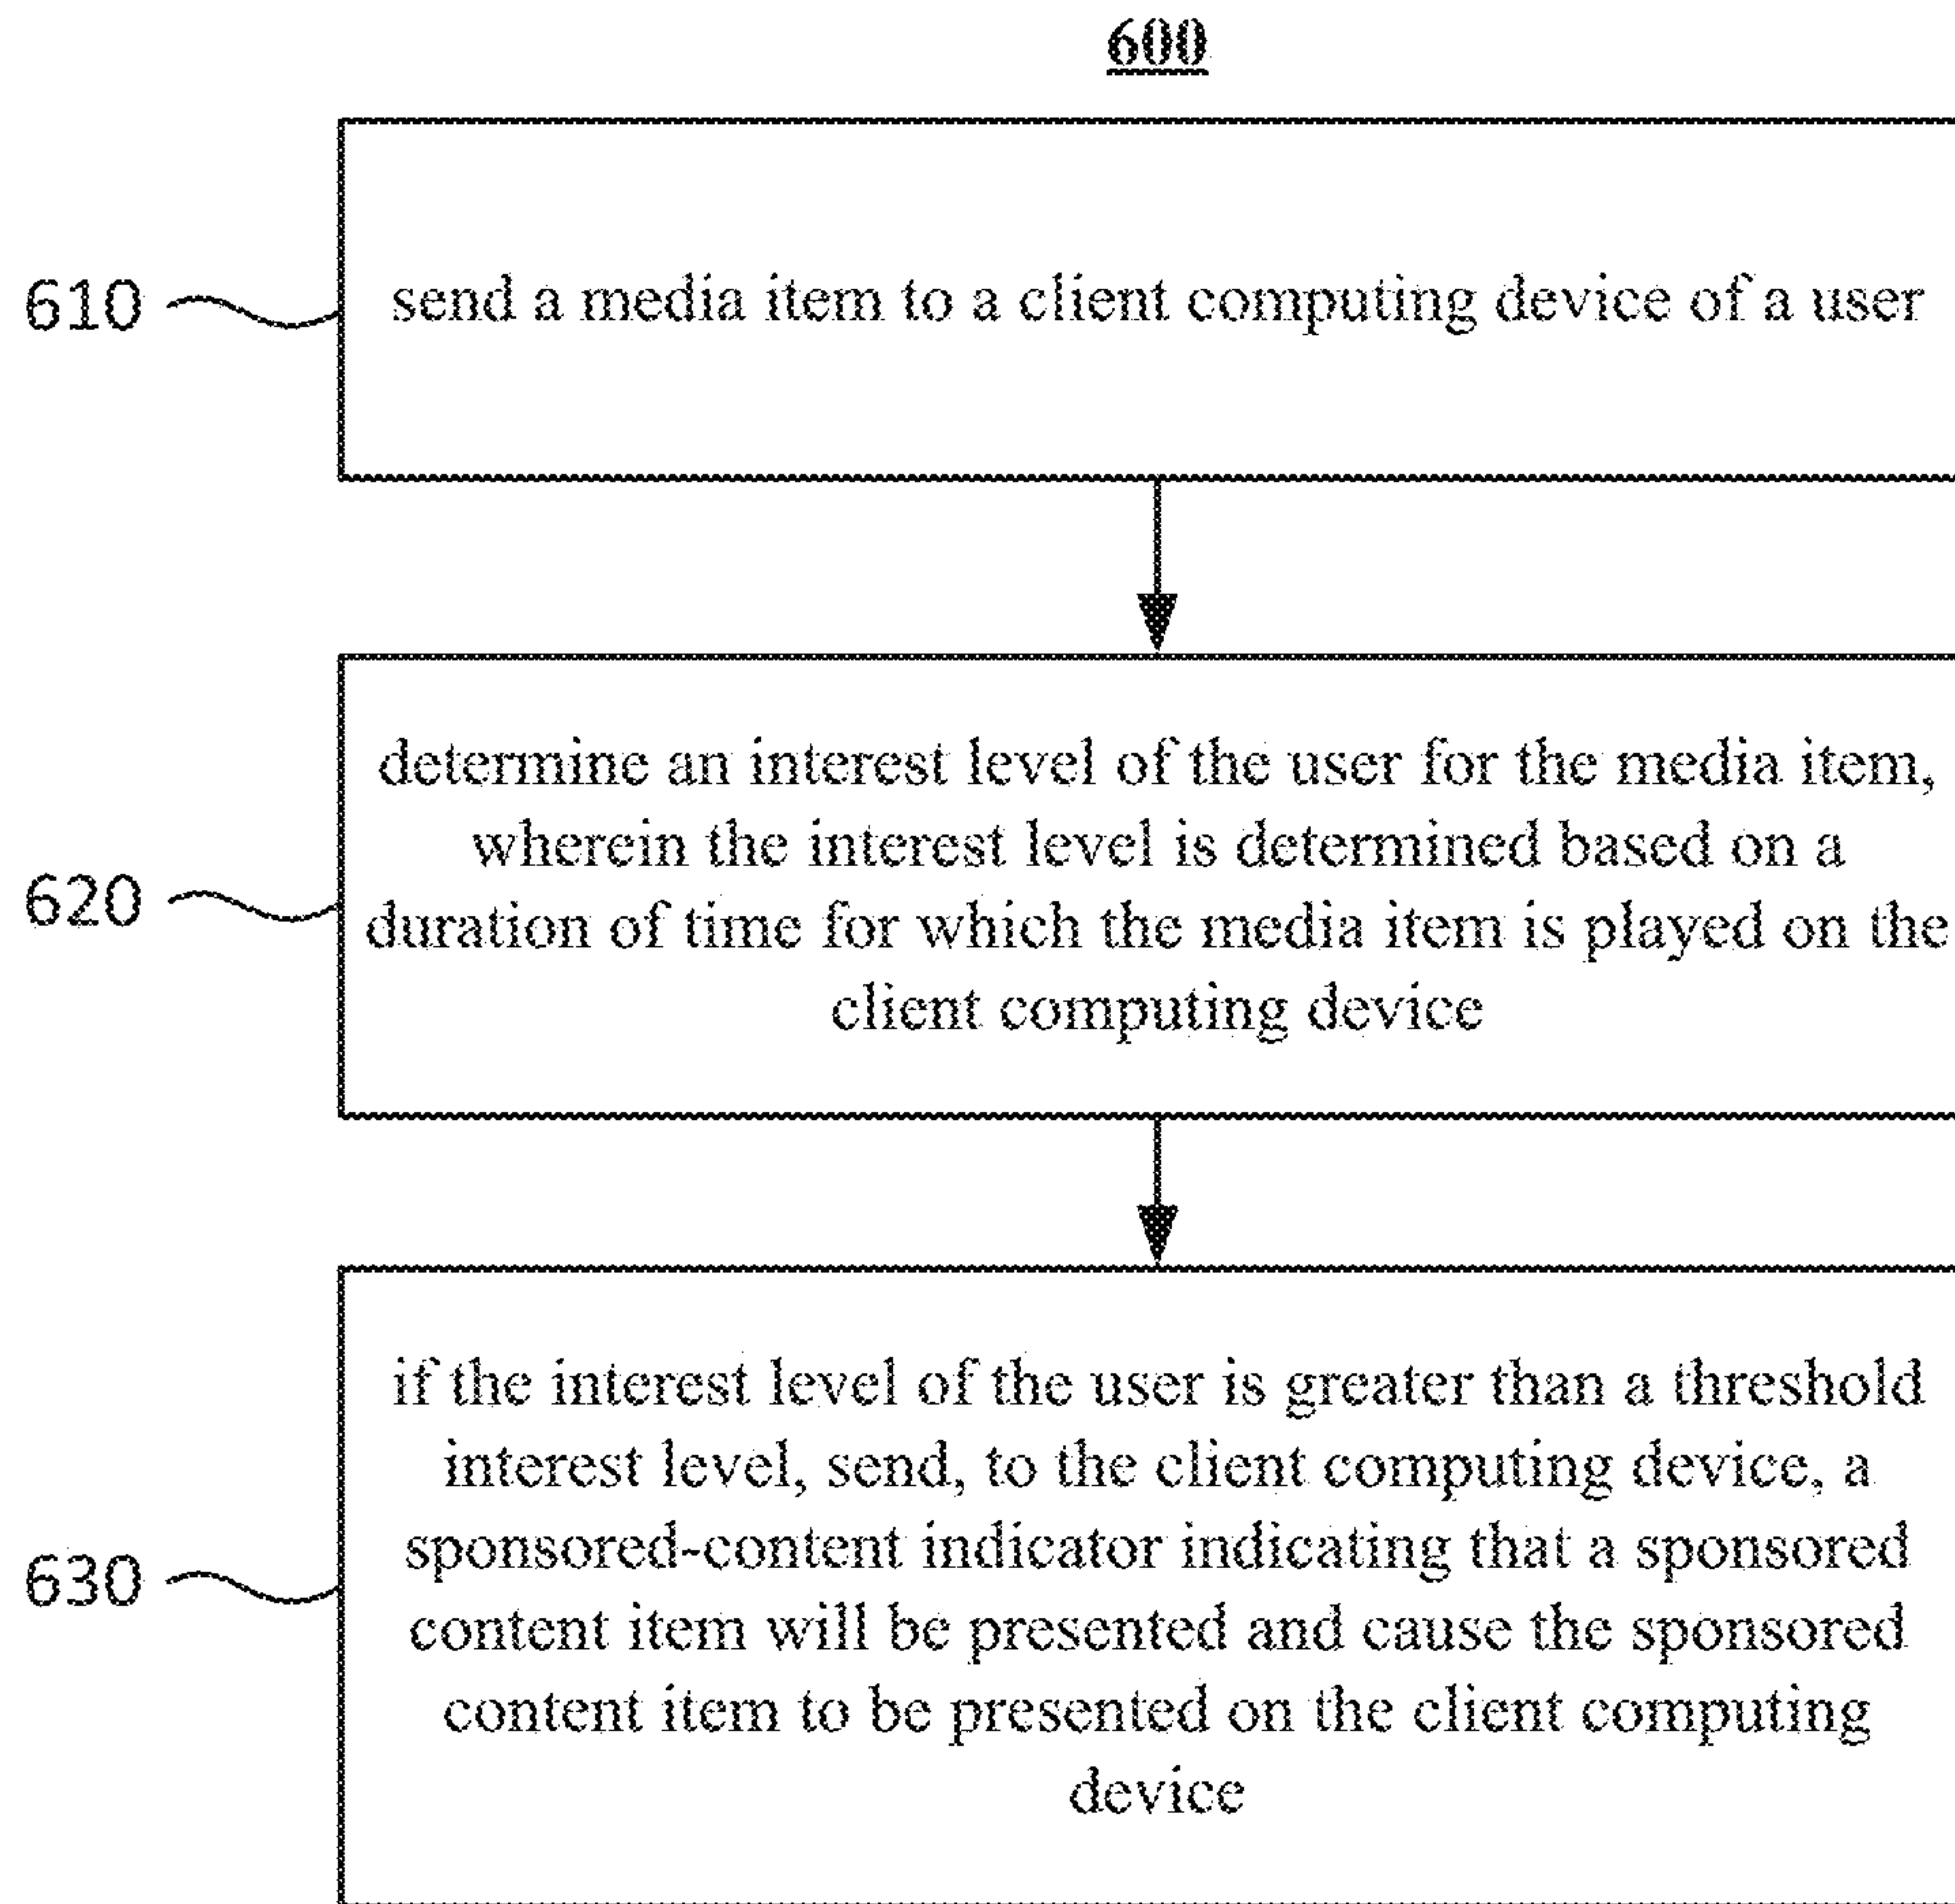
600

610

send a media item to a client computing device of a user

620

determine an interest level of the user for the media item, wherein the interest level is determined based on a duration of time for which the media item is played on the client computing device

630

if the interest level of the user is greater than a threshold interest level, send, to the client computing device, a sponsored-content indicator indicating that a sponsored content item will be presented and cause the sponsored content item to be presented on the client computing device